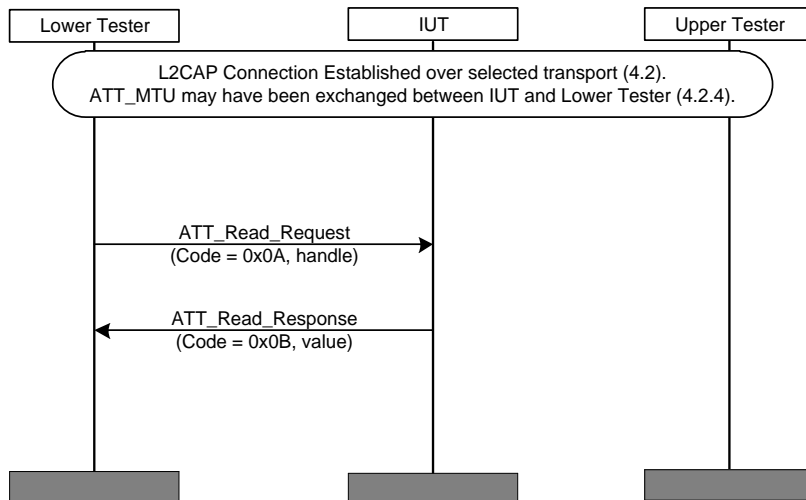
Lower Tester

IUT

Upper Tester

L2CAP Connection Established over selected transport (4.2).
ATT_MTU may have been exchanged between IUT and Lower Tester (4.2.4).

ATT_Read_Request
(Code = 0x0A, handle)

ATT_Read_Response
(Code = 0x0B, value)